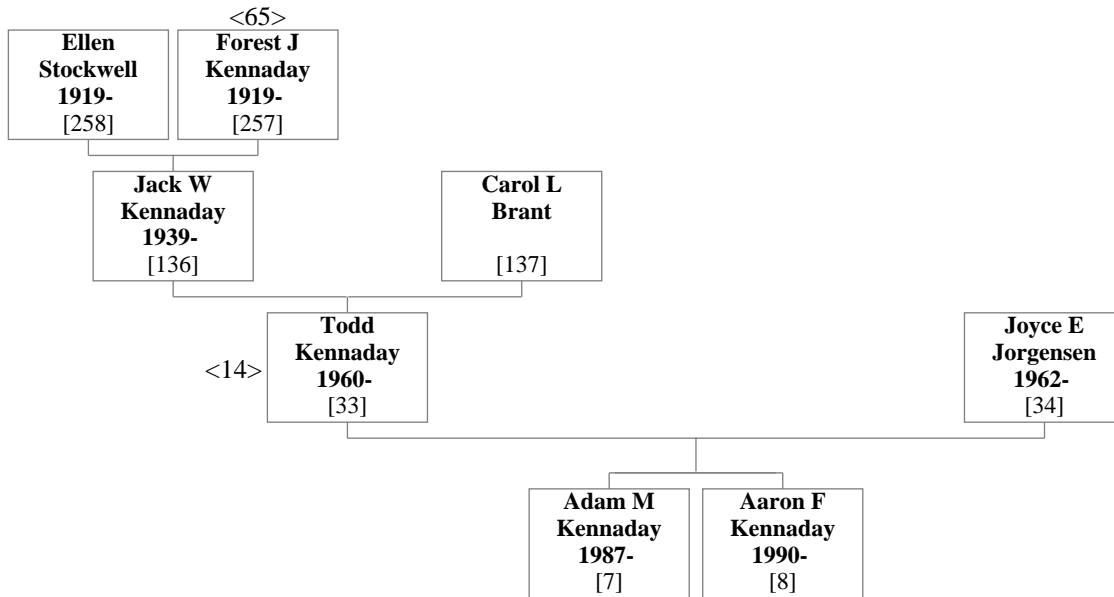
<65>

**Ellen Stockwell 1919-** [258]

**Forest J Kennaday 1919-** [257]

**Jack W Kennaday 1939-** [136]

**Carol L Brant** [137]

<14>

**Todd Kennaday 1960-** [33]

**Joyce E Jorgensen 1962-** [34]

**Adam M Kennaday 1987-** [7]

**Aaron F Kennaday 1990-** [8]